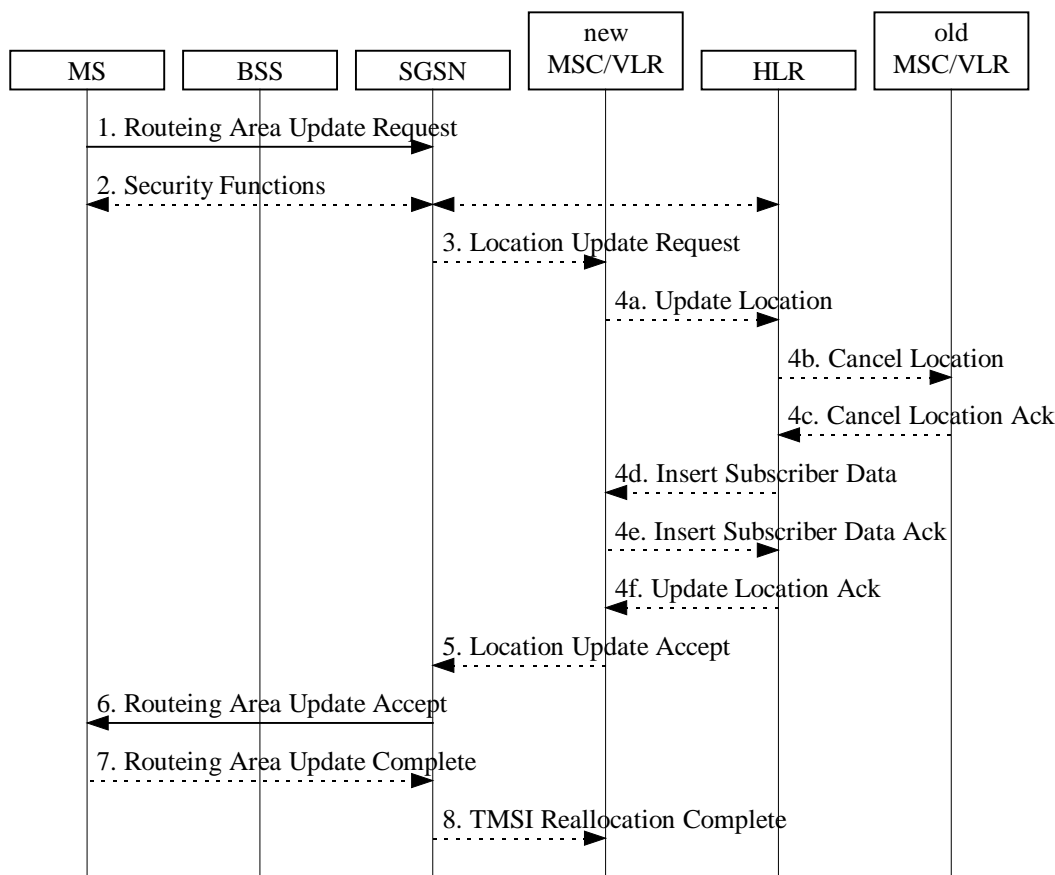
MS

BSS

SGSN

new MSC/VLR

HLR

old MSC/VLR

1. Routeing Area Update Request

2. Security Functions

3. Location Update Request

4a. Update Location

4b. Cancel Location

4c. Cancel Location Ack

4d. Insert Subscriber Data

4e. Insert Subscriber Data Ack

4f. Update Location Ack

5. Location Update Accept

6. Routeing Area Update Accept

7. Routeing Area Update Complete

8. TMSI Reallocation Complete